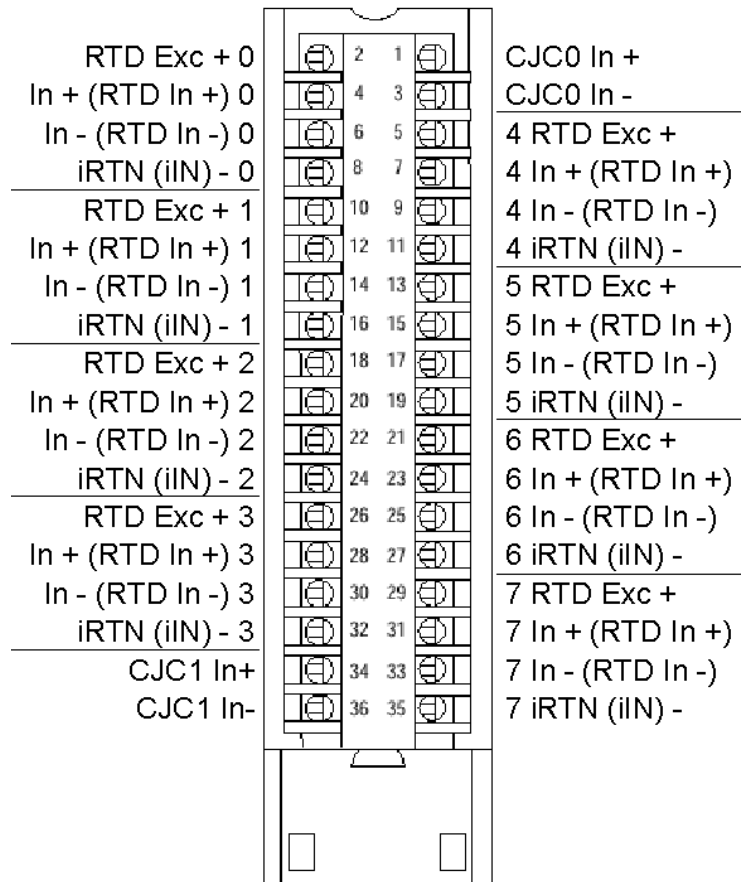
| Left label | Pin | Pin | Right label |
|---|---|---|---|
| RTD Exc + 0 | 2 | 1 | CJC0 In + |
| In + (RTD In +) 0 | 4 | 3 | CJC0 In - |
| In - (RTD In -) 0 | 6 | 5 | 4 RTD Exc + |
| iRTN (iIN) - 0 | 8 | 7 | 4 In + (RTD In +) |
| RTD Exc + 1 | 10 | 9 | 4 In - (RTD In -) |
| In + (RTD In +) 1 | 12 | 11 | 4 iRTN (iIN) - |
| In - (RTD In -) 1 | 14 | 13 | 5 RTD Exc + |
| iRTN (iIN) - 1 | 16 | 15 | 5 In + (RTD In +) |
| RTD Exc + 2 | 18 | 17 | 5 In - (RTD In -) |
| In + (RTD In +) 2 | 20 | 19 | 5 iRTN (iIN) - |
| In - (RTD In -) 2 | 22 | 21 | 6 RTD Exc + |
| iRTN (iIN) - 2 | 24 | 23 | 6 In + (RTD In +) |
| RTD Exc + 3 | 26 | 25 | 6 In - (RTD In -) |
| In + (RTD In +) 3 | 28 | 27 | 6 iRTN (iIN) - |
| In - (RTD In -) 3 | 30 | 29 | 7 RTD Exc + |
| iRTN (iIN) - 3 | 32 | 31 | 7 In + (RTD In +) |
| CJC1 In+ | 34 | 33 | 7 In - (RTD In -) |
| CJC1 In- | 36 | 35 | 7 iRTN (iIN) - |